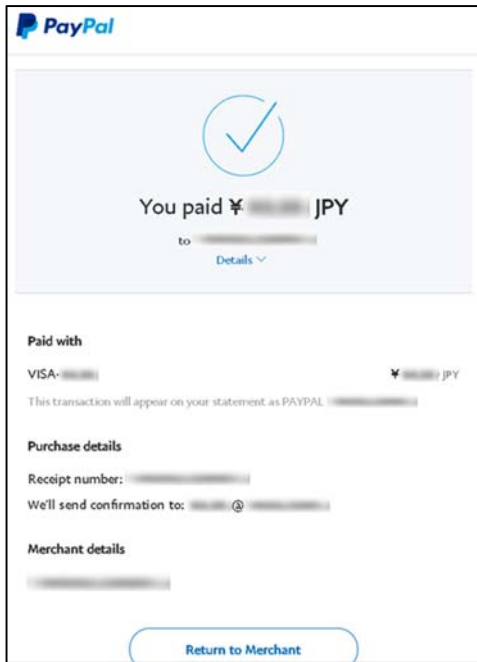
PayPal

You paid ¥ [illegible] JPY

to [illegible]

Details

Paid with

VISA-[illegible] ¥ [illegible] JPY

This transaction will appear on your statement as PAYPAL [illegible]

Purchase details

Receipt number: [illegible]

We'll send confirmation to: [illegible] @ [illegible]

Merchant details

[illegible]

Return to Merchant